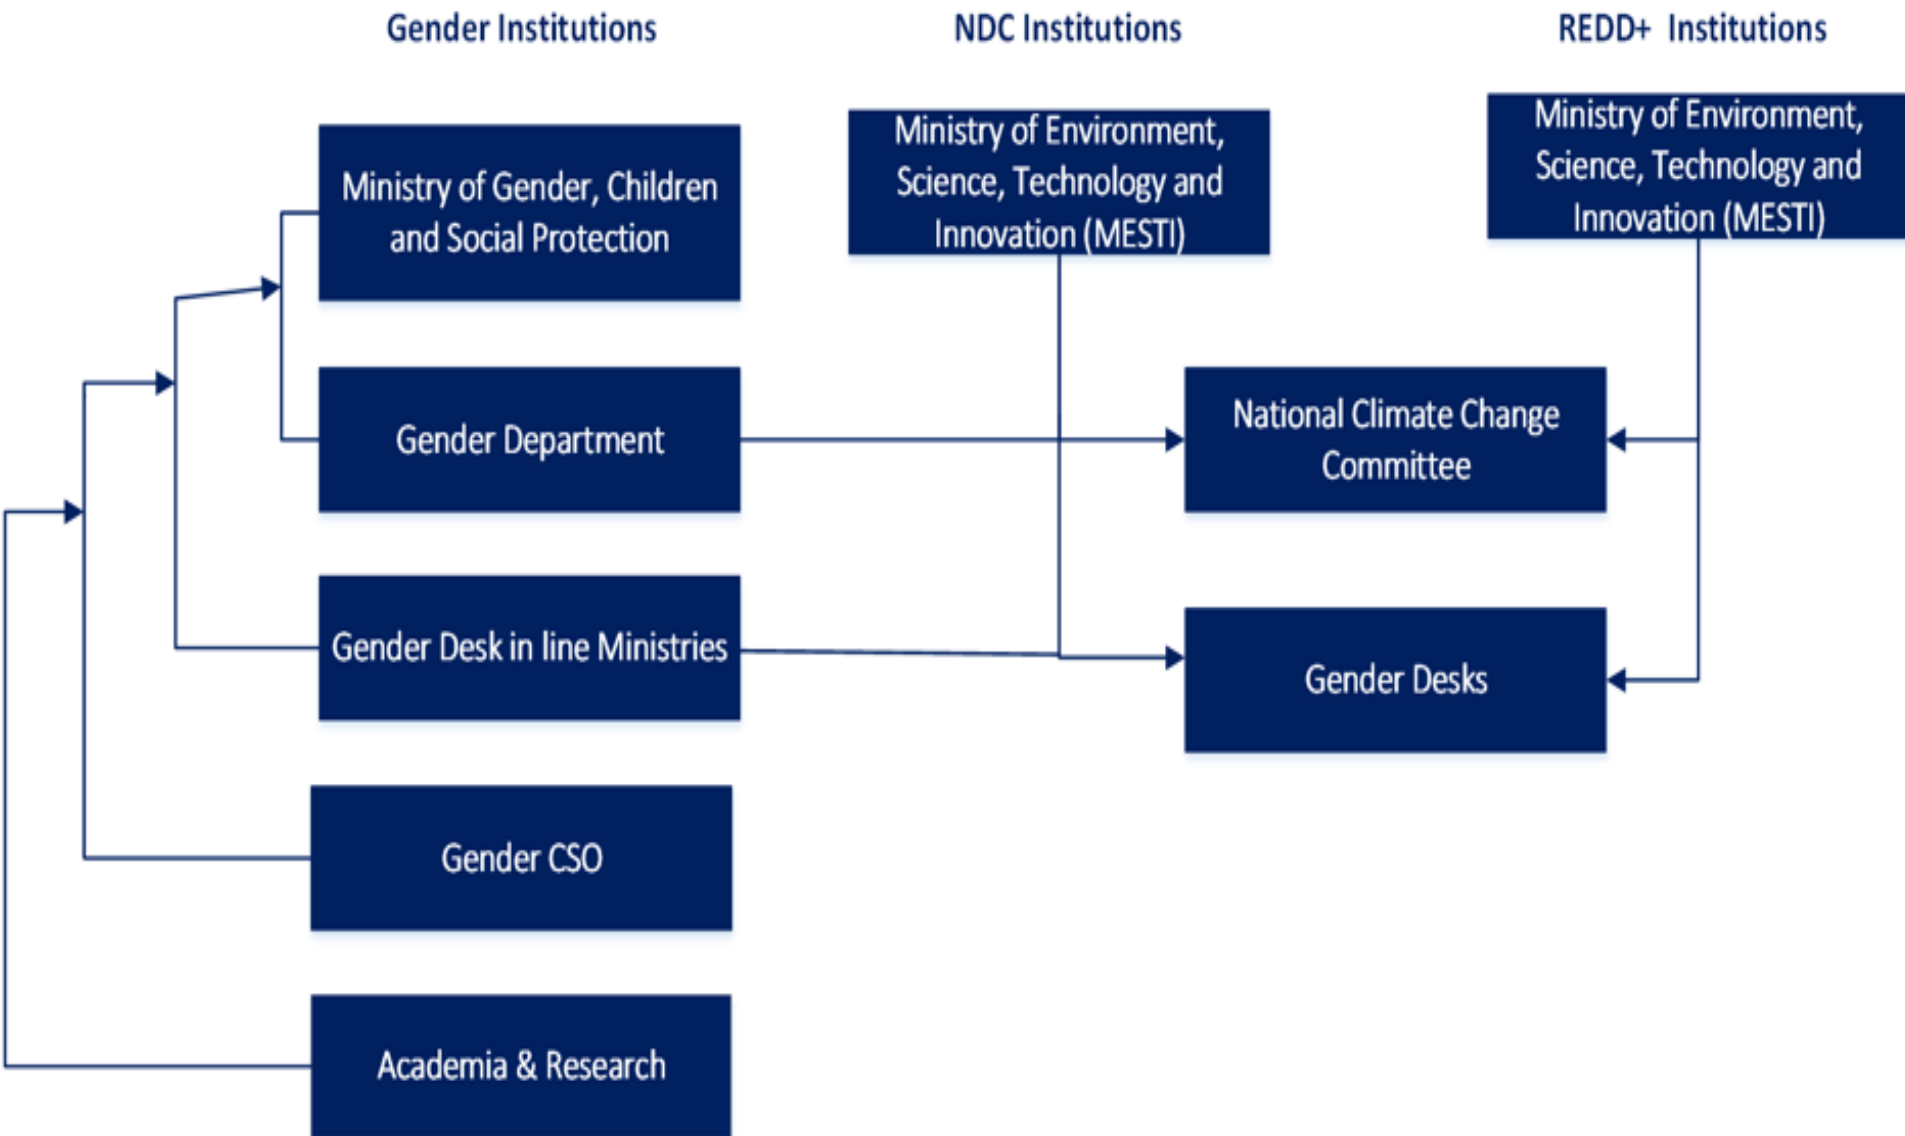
Gender Institutions

NDC Institutions

REDD+ Institutions

Ministry of Gender, Children and Social Protection

Ministry of Environment, Science, Technology and Innovation (MESTI)

Ministry of Environment, Science, Technology and Innovation (MESTI)

Gender Department

National Climate Change Committee

Gender Desk in line Ministries

Gender Desks

Gender CSO

Academia & Research